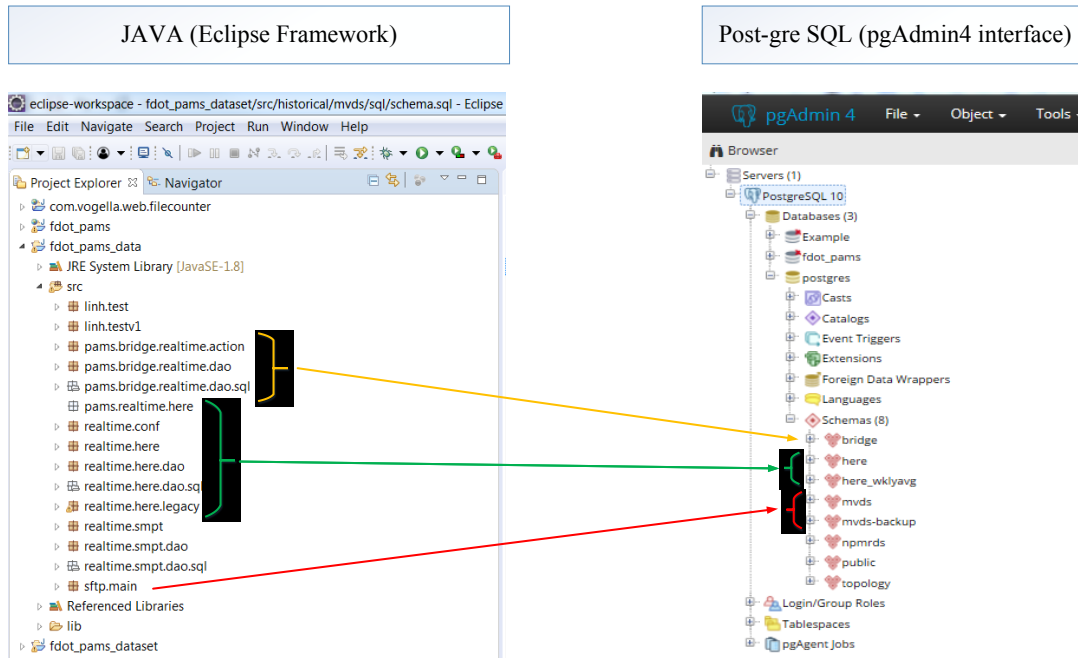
JAVA (Eclipse Framework)

Post-gre SQL (pgAdmin4 interface)

eclipse-workspace - fdot_pams_dataset/src/historical/mvds/sql/schema.sql - Eclipse

File Edit Navigate Search Project Run Window Help

Project Explorer Navigator

com.vogella.web.filecounter
fdot_pams
fdot_pams_data
JRE System Library [JavaSE-1.8]
src
linh.test
linh.testv1
pams.bridge.realtime.action
pams.bridge.realtime.dao
pams.bridge.realtime.dao.sql
pams.realtime.here
realtime.conf
realtime.here
realtime.here.dao
realtime.here.dao.sql
realtime.here.legacy
realtime.smpt
realtime.smpt.dao
realtime.smpt.dao.sql
sftp.main
Referenced Libraries
lib
fdot_pams_dataset

pgAdmin 4 File Object Tools

Browser

Servers (1)
PostgreSQL 10
Databases (3)
Example
fdot_pams
postgres
Casts
Catalogs
Event Triggers
Extensions
Foreign Data Wrappers
Languages
Schemas (8)
bridge
here
here_wklyavg
mvds
mvds-backup
npmrds
public
topology
Login/Group Roles
Tablespaces
pgAgent Jobs